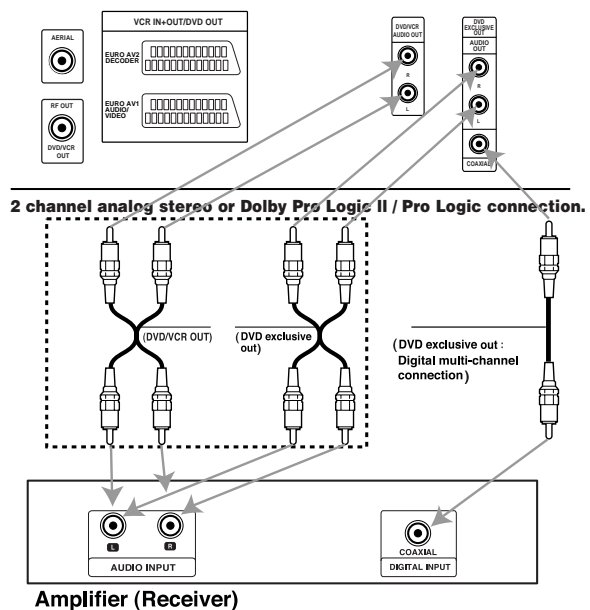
AERIAL

VCR IN+OUT/DVD OUT

EURO AV2 DECODER

EURO AV1 AUDIO/ VIDEO

RF OUT

DVD/VCR OUT

DVD/VCR AUDIO OUT

R

L

DVD EXCLUSIVE OUT

AUDIO OUT

R

L

COAXIAL

2 channel analog stereo or Dolby Pro Logic II / Pro Logic connection.

(DVD/VCR OUT)

(DVD exclusive out)

(DVD exclusive out : Digital multi-channel connection)

L

R

AUDIO INPUT

COAXIAL

DIGITAL INPUT

Amplifier (Receiver)